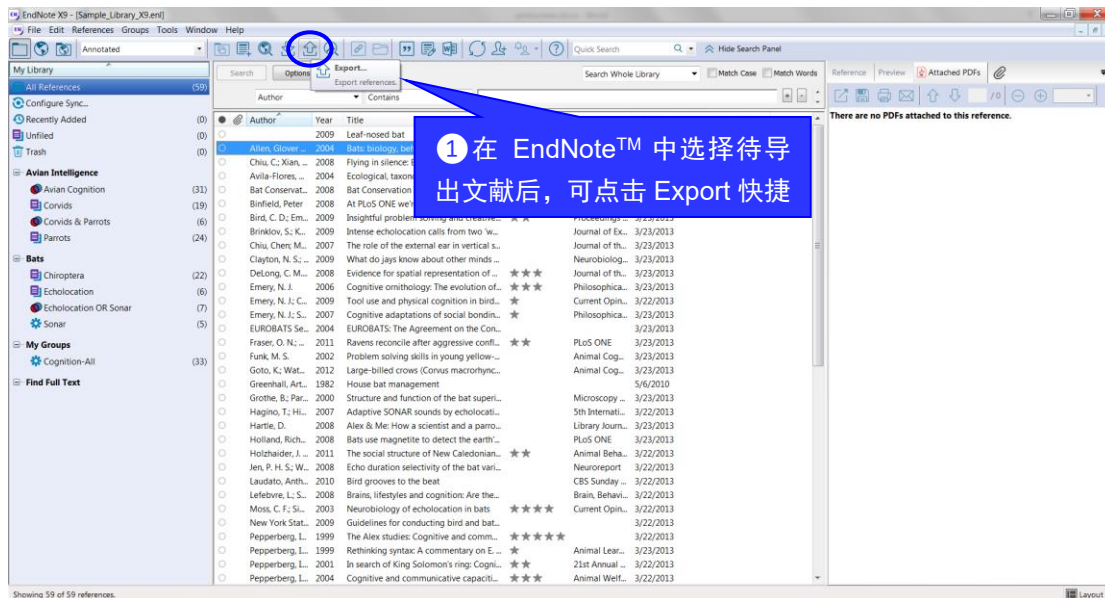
EndNote X9 - [Sample_Library_X9.enl]

File Edit References Groups Tools Window Help

Annotated

Quick Search

Hide Search Panel

My Library

All References (59)

Configure Sync...

Recently Added (0)

Unfiled (0)

Trash (0)

Avian Intelligence

Avian Cognition (31)

Corvids (19)

Corvids & Parrots (6)

Parrots (24)

Bats

Chiroptera (22)

Echolocation (6)

Echolocation OR Sonar (7)

Sonar (5)

My Groups

Cognition-All (33)

Find Full Text

Search Options

Export...

Export references.

Search Whole Library Match Case Match Words

Author Contains

Reference Preview Attached PDFs

There are no PDFs attached to this reference.

❶ 在 EndNote™ 中选择待导出文献后，可点击 Export 快捷

| Author | Year | Title | | | |
|---|---|---|---|---|---|
| | 2009 | Leaf-nosed bat | | | |
| Allen, Glover ... | 2004 | Bats: biology, beh | | | |
| Chiu, C.; Xian, ... | 2008 | Flying in silence: E | | | |
| Avila-Flores, ... | 2004 | Ecological, taxono | | | |
| Bat Conservat... | 2008 | Bat Conservation | | | |
| Binfield, Peter | 2008 | At PLoS ONE we'r | | | |
| Bird, C. D.; Em... | 2009 | Insightful problem solving and creative... | ★★ | Proceedings ... | 3/23/2013 |
| Brinklov, S.; K... | 2009 | Intense echolocation calls from two 'w... | | Journal of Ex... | 3/23/2013 |
| Chiu, Chen; M... | 2007 | The role of the external ear in vertical s... | | Journal of th... | 3/23/2013 |
| Clayton, N. S.; ... | 2009 | What do jays know about other minds ... | | Neurobiolog... | 3/23/2013 |
| DeLong, C. M.... | 2008 | Evidence for spatial representation of ... | ★★★ | Journal of th... | 3/23/2013 |
| Emery, N. J. | 2006 | Cognitive ornithology: The evolution of... | ★★★ | Philosophica... | 3/23/2013 |
| Emery, N. J.; C... | 2008 | Tool use and physical cognition in bird... | ★ | Current Opin... | 3/22/2013 |
| Emery, N. J.; S... | 2007 | Cognitive adaptations of social bondin... | ★ | Philosophica... | 3/23/2013 |
| EUROBATS Se... | 2004 | EUROBATS: The Agreement on the Con... | | | 3/23/2013 |
| Fraser, O. N.; ... | 2011 | Ravens reconcile after aggressive confl... | ★★ | PLoS ONE | 3/23/2013 |
| Funk, M. S. | 2002 | Problem solving skills in young yellow-... | | Animal Cog... | 3/23/2013 |
| Goto, K.; Wat... | 2012 | Large-billed crows (Corvus macrorhync... | | Animal Cog... | 3/23/2013 |
| Greenhall, Art... | 1982 | House bat management | | | 5/6/2010 |
| Grothe, B.; Par... | 2000 | Structure and function of the bat superi... | | Microscopy ... | 3/22/2013 |
| Hagino, T.; Hi... | 2007 | Adaptive SONAR sounds by echolocati... | | 5th Internati... | 3/22/2013 |
| Hartle, D. | 2008 | Alex & Me: How a scientist and a parro... | | Library Journ... | 3/23/2013 |
| Holland, Rich... | 2008 | Bats use magnetite to detect the earth'... | | PLoS ONE | 3/23/2013 |
| Holzhaider, J. ... | 2011 | The social structure of New Caledonian... | ★★ | Animal Beha... | 3/22/2013 |
| Jen, P. H. S.; W... | 2008 | Echo duration selectivity of the bat vari... | | Neuroreport | 3/22/2013 |
| Laudato, Anth... | 2010 | Bird grooves to the beat | | CBS Sunday ... | 3/22/2013 |
| Lefebvre, L.; S... | 2008 | Brains, lifestyles and cognition: Are the... | | Brain, Behavi... | 3/22/2013 |
| Moss, C. F.; Si... | 2003 | Neurobiology of echolocation in bats | ★★★★ | Current Opin... | 3/22/2013 |
| New York Stat... | 2009 | Guidelines for conducting bird and bat... | | | 3/22/2013 |
| Pepperberg, I.... | 1999 | The Alex studies: Cognitive and comm... | ★★★★★ | | 3/22/2013 |
| Pepperberg, I.... | 1999 | Rethinking syntax: A commentary on E. ... | ★ | Animal Lear... | 3/23/2013 |
| Pepperberg, I.... | 2001 | In search of King Solomon's ring: Cogni... | ★★ | 21st Annual ... | 3/22/2013 |
| Pepperberg, I.... | 2004 | Cognitive and communicative capaciti... | ★★★ | Animal Welf... | 3/22/2013 |

Showing 59 of 59 references.

Layout